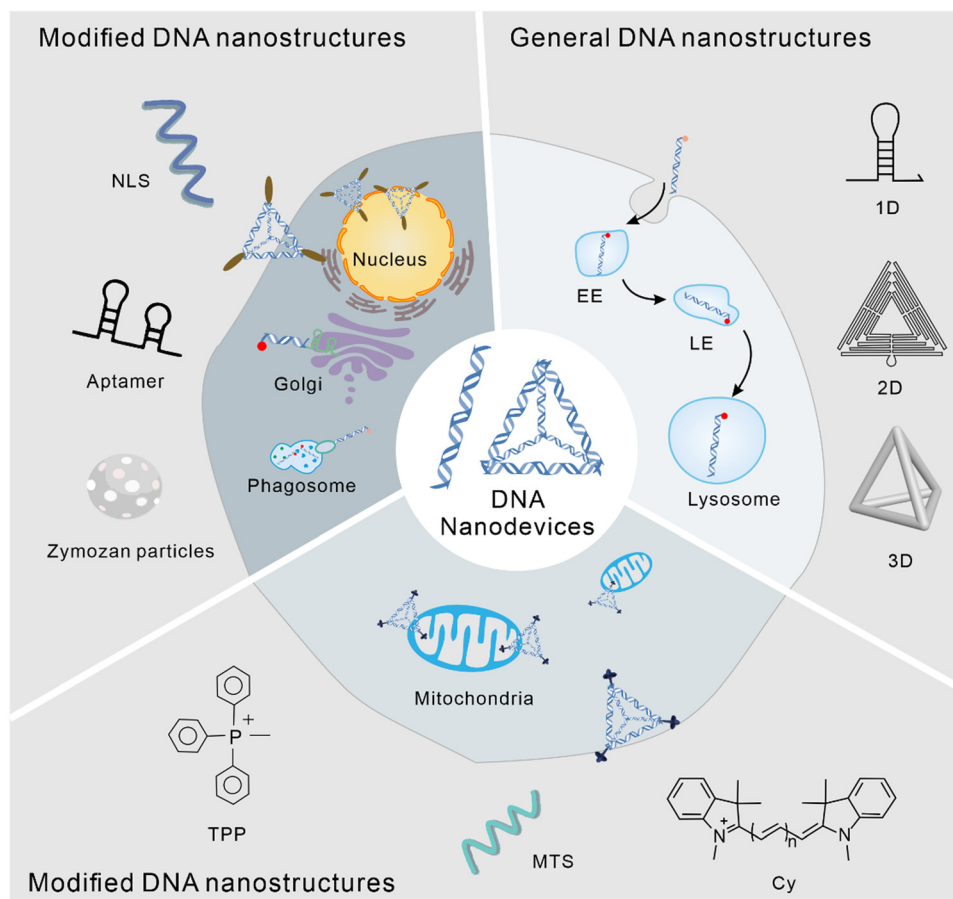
Modified DNA nanostructures

General DNA nanostructures

NLS

Nucleus

1D

Aptamer

Golgi

EE

LE

2D

Phagosome

DNA Nanodevices

Lysosome

Zymozan particles

3D

Mitochondria

$P^+$

TPP

MTS

$N^+$

n

N

Cy

Modified DNA nanostructures